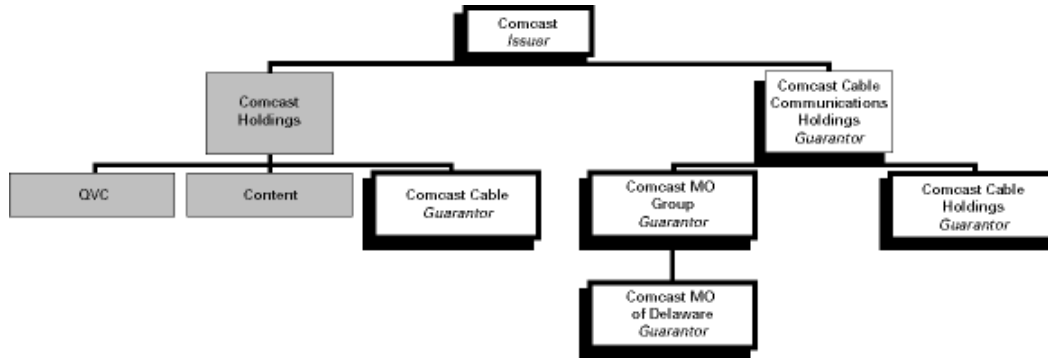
Comcast
*Issuer*

Comcast Holdings

QVC

Content

Comcast Cable
*Guarantor*

Comcast Cable Communications Holdings
*Guarantor*

Comcast MO Group
*Guarantor*

Comcast MO of Delaware
*Guarantor*

Comcast Cable Holdings
*Guarantor*